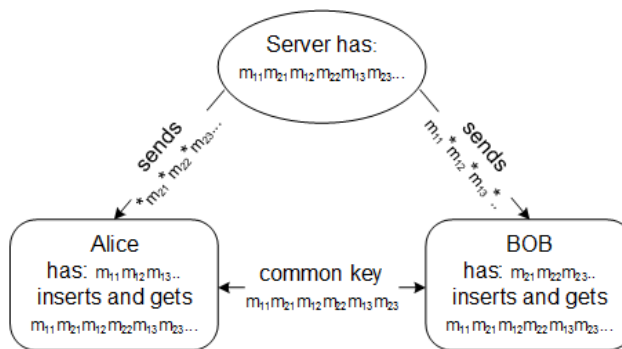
Server has:
$m_{11}m_{21}m_{12}m_{22}m_{13}m_{23}$...

sends
$*m_{21}*m_{22}*m_{23}$...

sends
$m_{11}*m_{12}*m_{13}*$..

Alice
has: $m_{11}m_{12}m_{13}$..
inserts and gets
$m_{11}m_{21}m_{12}m_{22}m_{13}m_{23}$...

common key
$m_{11}m_{21}m_{12}m_{22}m_{13}m_{23}$

BOB
has: $m_{21}m_{22}m_{23}$..
inserts and gets
$m_{11}m_{21}m_{12}m_{22}m_{13}m_{23}$...